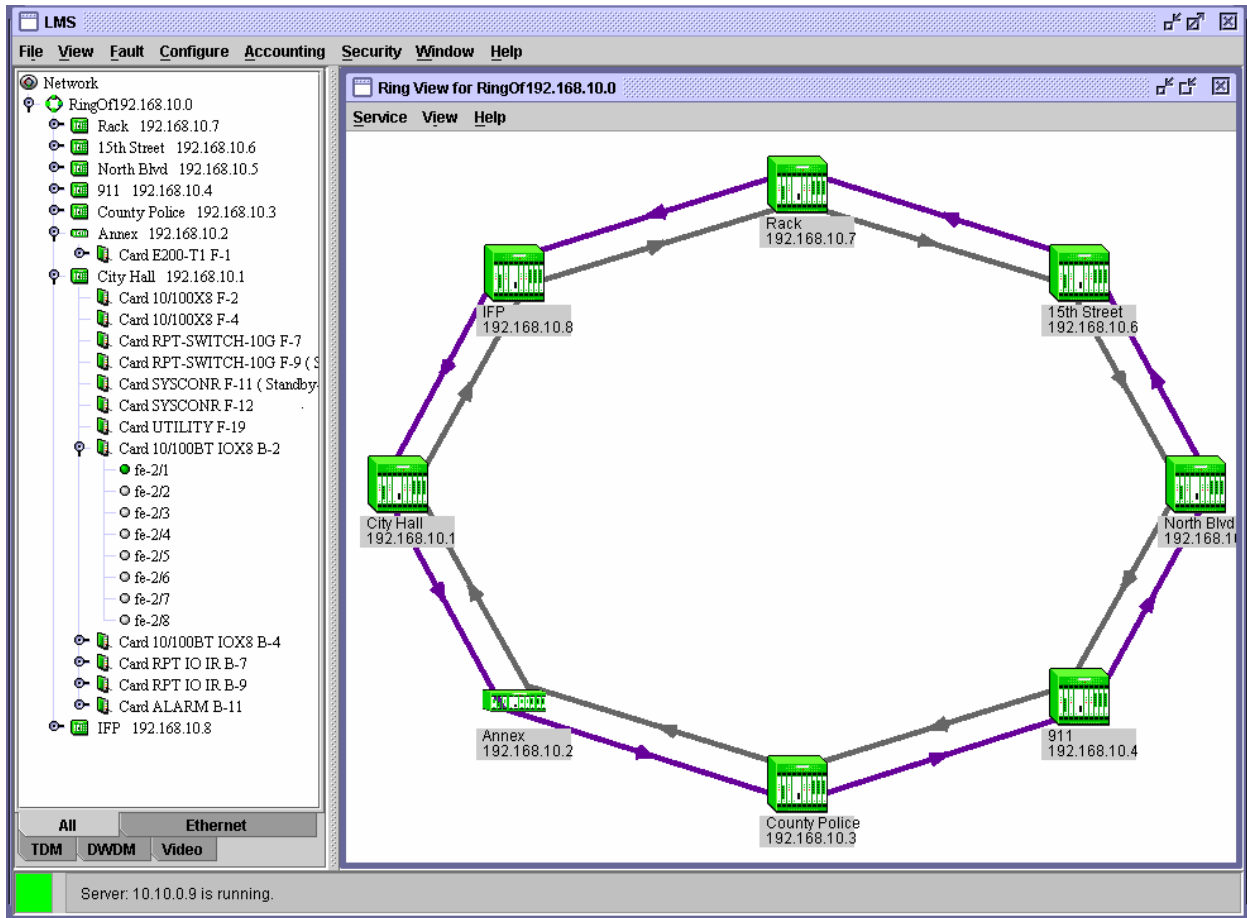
LMS

File View Fault Configure Accounting Security Window Help

Network
RingOf192.168.10.0
Rack 192.168.10.7
15th Street 192.168.10.6
North Blvd 192.168.10.5
911 192.168.10.4
County Police 192.168.10.3
Annex 192.168.10.2
Card E200-T1 F-1
City Hall 192.168.10.1
Card 10/100X8 F-2
Card 10/100X8 F-4
Card RPT-SWITCH-10G F-7
Card RPT-SWITCH-10G F-9 ( S
Card SYSCONR F-11 ( Standby-
Card SYSCONR F-12
Card UTILITY F-19
Card 10/100BT IOX8 B-2
fe-2/1
fe-2/2
fe-2/3
fe-2/4
fe-2/5
fe-2/6
fe-2/7
fe-2/8
Card 10/100BT IOX8 B-4
Card RPT IO IR B-7
Card RPT IO IR B-9
Card ALARM B-11
IFP 192.168.10.8

All Ethernet
TDM DWDM Video

Ring View for RingOf192.168.10.0

Service View Help

Rack
192.168.10.7

IFP
192.168.10.8

15th Street
192.168.10.6

City Hall
192.168.10.1

North Blvd
192.168.1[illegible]

Annex
192.168.10.2

911
192.168.10.4

County Police
192.168.10.3

Server: 10.10.0.9 is running.